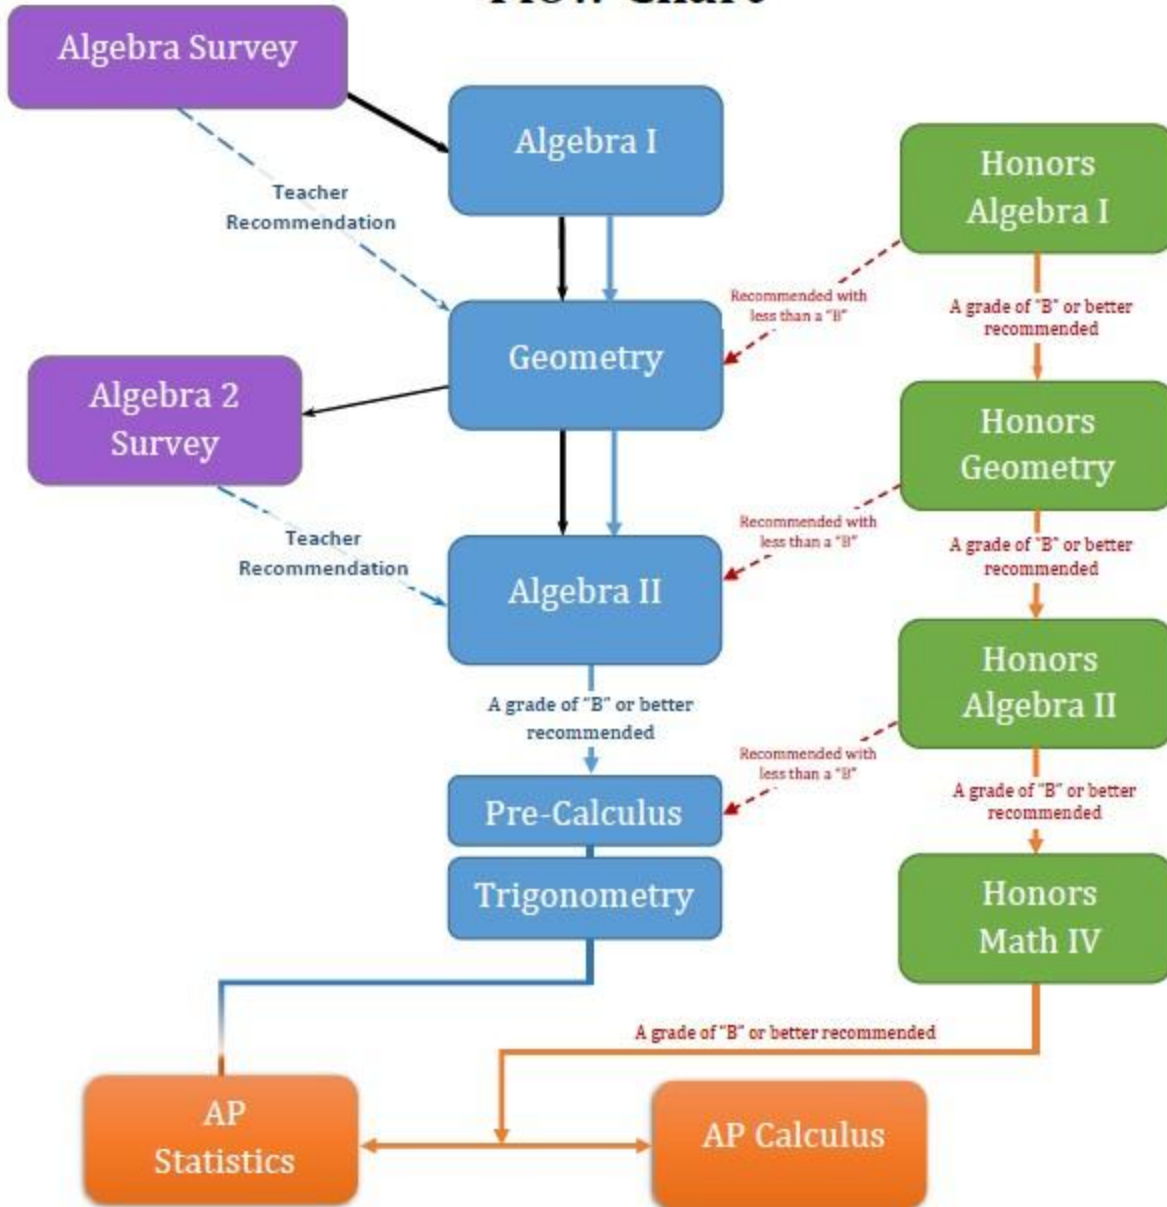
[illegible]

Algebra Survey

Algebra I

Honors Algebra I

Teacher Recommendation

Recommended with less than a "B"

A grade of "B" or better recommended

Geometry

Algebra 2 Survey

Honors Geometry

Recommended with less than a "B"

A grade of "B" or better recommended

Teacher Recommendation

Algebra II

Honors Algebra II

A grade of "B" or better recommended

Recommended with less than a "B"

A grade of "B" or better recommended

Pre-Calculus

Trigonometry

Honors Math IV

A grade of "B" or better recommended

AP Statistics

AP Calculus